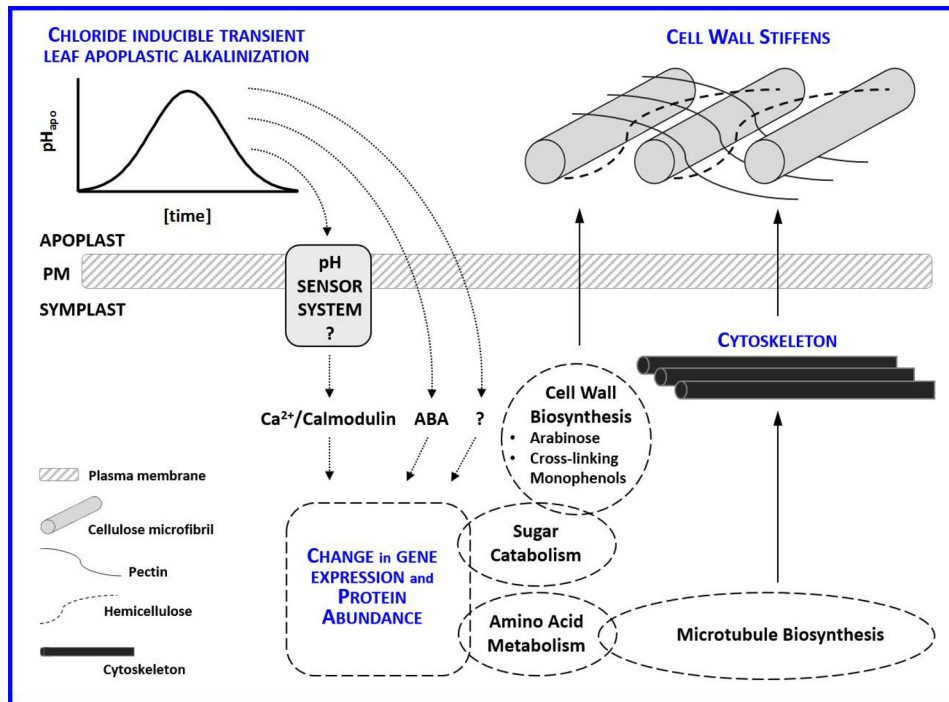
CHLORIDE INDUCIBLE TRANSIENT LEAF APOPLASTIC ALKALINIZATION

$pH_{apo}$

[time]

CELL WALL STIFFENS

APOPLAST

PM

SYMPLAST

pH SENSOR SYSTEM ?

CYTOSKELETON

Ca$^{2+}$/Calmodulin ABA ?

Cell Wall Biosynthesis
• Arabinose
• Cross-linking Monophenols

Plasma membrane

Cellulose microfibril

Pectin

Hemicellulose

Cytoskeleton

CHANGE in GENE EXPRESSION and PROTEIN ABUNDANCE

Sugar Catabolism

Amino Acid Metabolism

Microtubule Biosynthesis